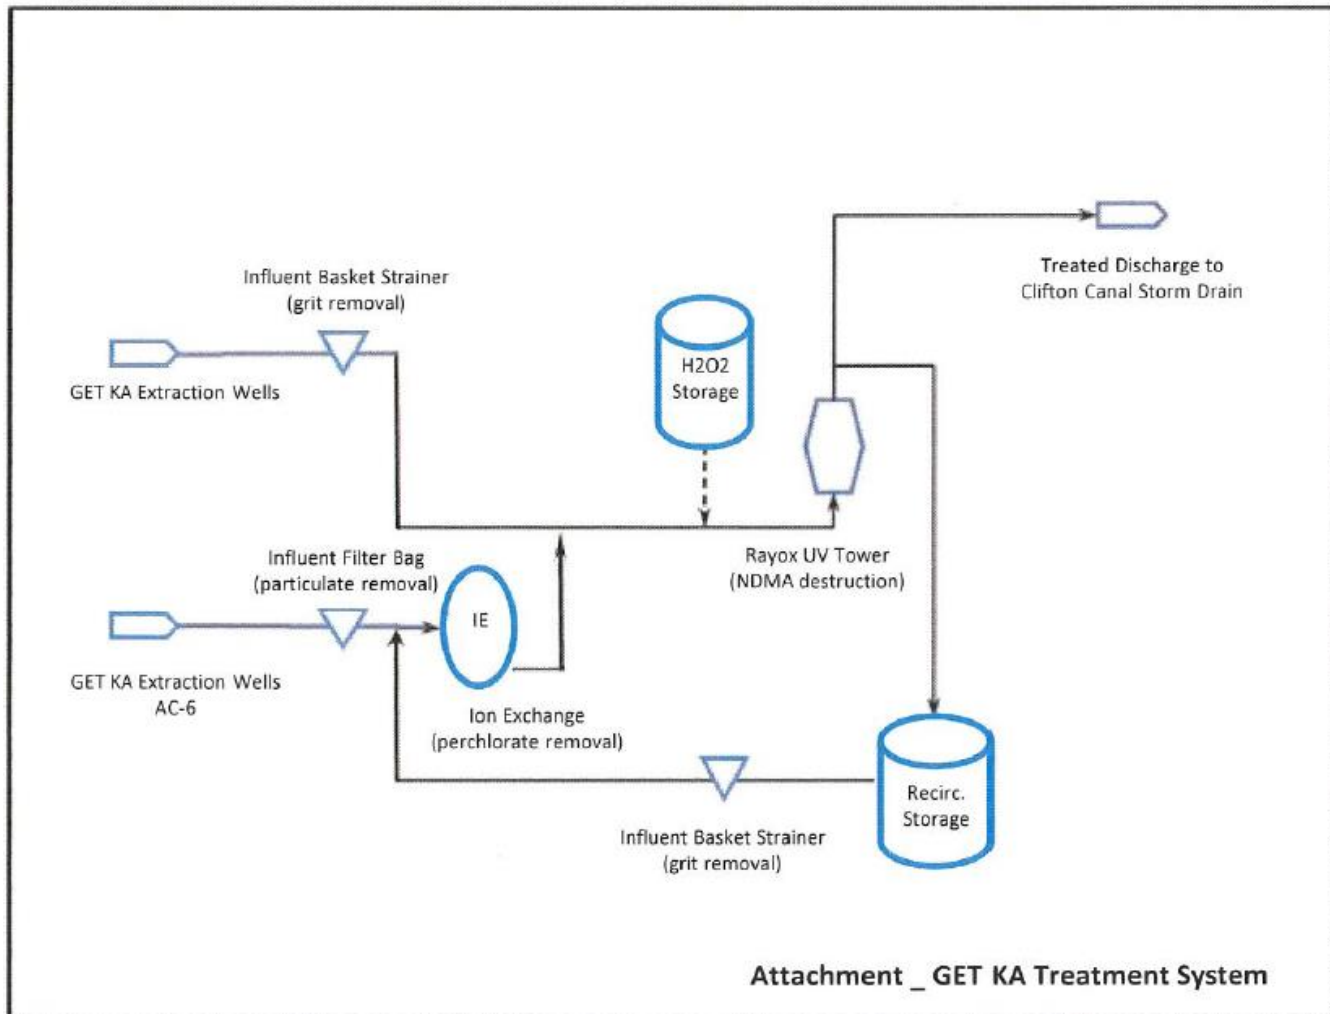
Treated Discharge to Clifton Canal Storm Drain

Influent Basket Strainer (grit removal)

H2O2 Storage

GET KA Extraction Wells

Influent Filter Bag (particulate removal)

IE

Rayox UV Tower (NDMA destruction)

GET KA Extraction Wells AC-6

Ion Exchange (perchlorate removal)

Recirc. Storage

Influent Basket Strainer (grit removal)

Attachment _ GET KA Treatment System